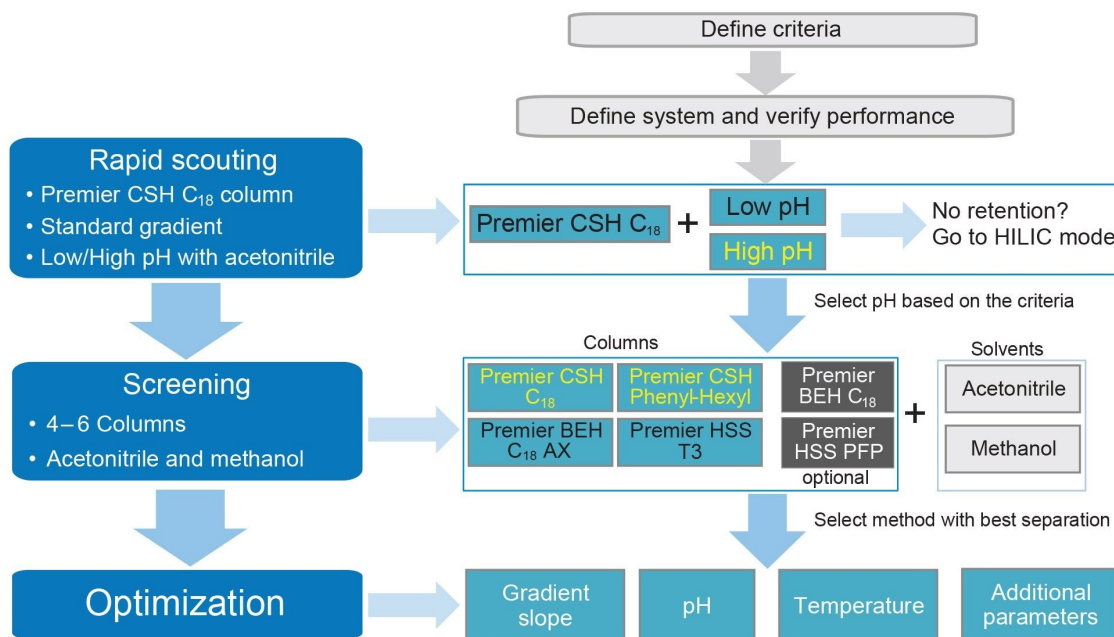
Define criteria

Define system and verify performance

Rapid scouting
• Premier CSH $C_{18}$ column
• Standard gradient
• Low/High pH with acetonitrile

Premier CSH $C_{18}$ + Low pH
High pH

No retention?
Go to HILIC mode

Select pH based on the criteria

Screening
• 4 – 6 Columns
• Acetonitrile and methanol

Columns

Premier CSH $C_{18}$

Premier CSH Phenyl-Hexyl

Premier BEH $C_{18}$

Premier BEH $C_{18}$ AX

Premier HSS T3

Premier HSS PFP

optional

+

Solvents

Acetonitrile

Methanol

Select method with best separation

Optimization

Gradient slope

pH

Temperature

Additional parameters